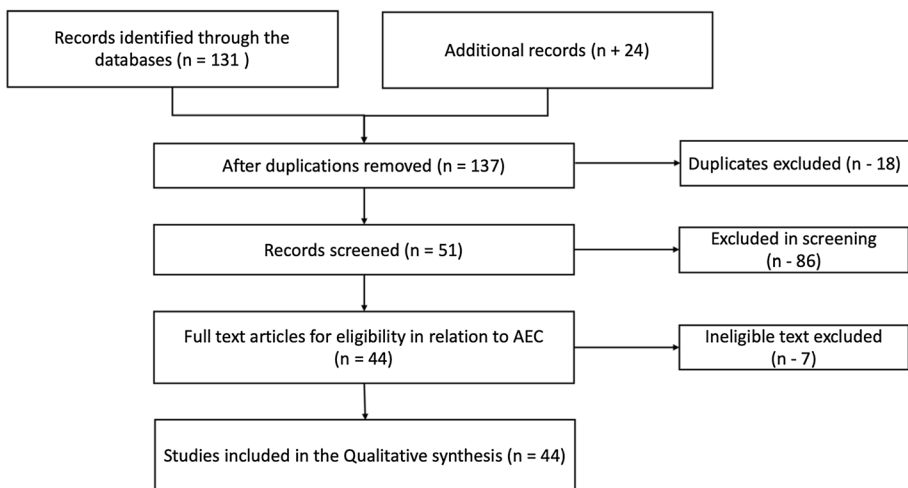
Records identified through the databases (n = 131 )

Additional records (n + 24)

After duplications removed (n = 137)

Duplicates excluded (n - 18)

Records screened (n = 51)

Excluded in screening (n - 86)

Full text articles for eligibility in relation to AEC (n = 44)

Ineligible text excluded (n - 7)

Studies included in the Qualitative synthesis (n = 44)